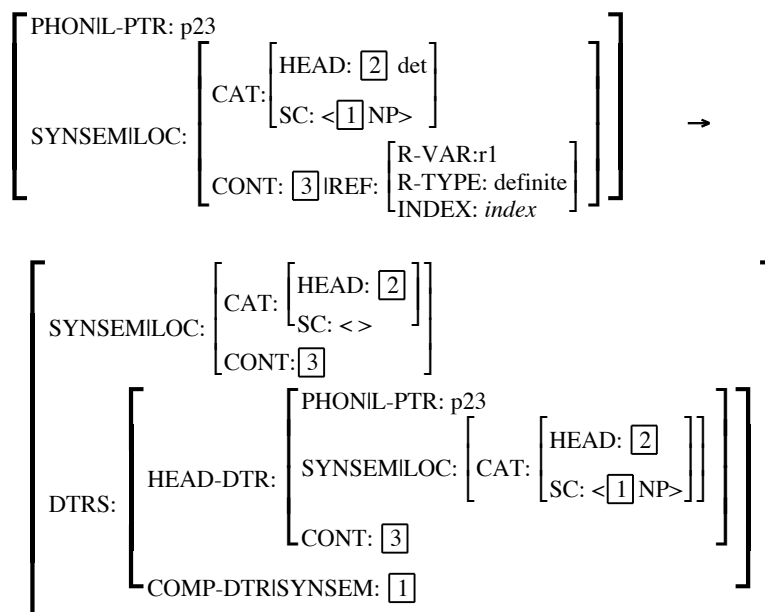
PHON|L-PTR: p23

SYNSEM|LOC: CAT: HEAD: 2 det
SC: < 1 NP>

CONT: 3 |REF: R-VAR:r1
R-TYPE: definite
INDEX: *index*

→

SYNSEM|LOC: CAT: HEAD: 2
SC: < >

CONT: 3

DTRS: HEAD-DTR: PHON|L-PTR: p23

SYNSEM|LOC: CAT: HEAD: 2
SC: < 1 NP>

CONT: 3

COMP-DTR|SYNSEM: 1